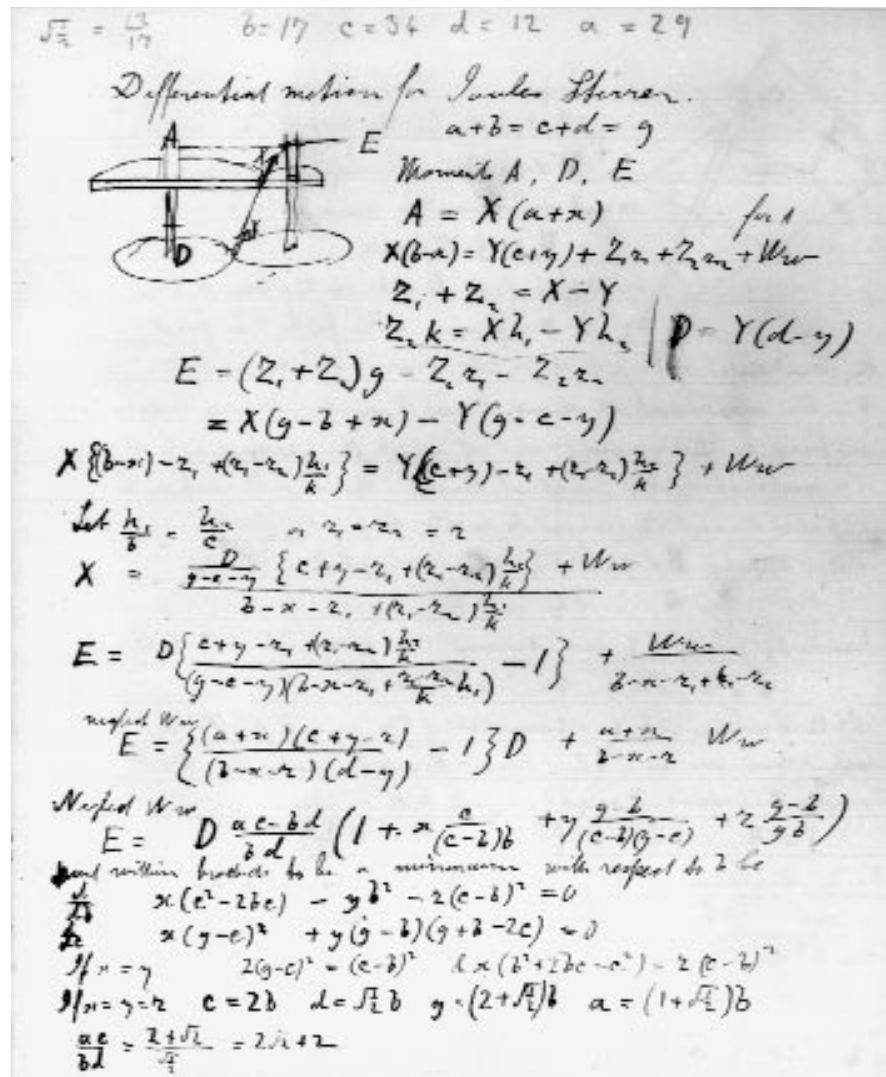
$\sqrt{2} = \frac{13}{17}$ b = 17 c = 34 d = 12 a = 29

Differential motion for Ironclad Steerer.

A E D

$a+b = c+d = g$

Moments A, D, E

$A = X(a+x)$ for A

$X(b-x) = Y(c+y) + Z_1 z_1 + Z_2 z_2 + Ww$

$Z_1 + Z_2 = X - Y$

$Z_2 k = X h_1 - Y h_2$ | $D = Y(d-y)$

$E = (Z_1 + Z_2) g - Z_1 z_1 - Z_2 z_2$

$= X(g-b+x) - Y(g-c-y)$

$X\{(b-x) - z_1 + (z_1 - z_2)\frac{h_1}{k}\} = Y\{(c+y) - z_1 + (z_1 - z_2)\frac{h_2}{k}\} + Ww$

Let $\frac{h_1}{b} = \frac{h_2}{c}$ or $z_1 = z_2 = z$

$X = \frac{\frac{D}{g-c-y}\{c+y-z_1+(z_1-z_2)\frac{h_2}{k}\} + Ww}{b-x-z_1+(z_1-z_2)\frac{h_1}{k}}$

$E = D\left\{\frac{c+y-z_1+(z_1-z_2)\frac{h_2}{k}}{(g-c-y)(b-x-z_1+\frac{z_1-z_2}{k}h_1)} - 1\right\} + \frac{Ww}{b-x-z_1+h_1-z_2}$

neglect Ww

$E = \left\{\frac{(a+x)(c+y-z)}{(b-x-z)(d-y)} - 1\right\}D + \frac{a+x}{b-x-z} Ww$

Neglect Ww

$E = D\frac{ac-bd}{bd}\left(1 + x\frac{c}{(c-b)b} + y\frac{g-b}{(c-b)(g-c)} + z\frac{g-b}{gb}\right)$

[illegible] within brackets to be a minimum with respect to b be

$\frac{d}{db}$ $x(c^2-2bc) - yb^2 - z(c-b)^2 = 0$

$\frac{d}{dc}$ $x(g-c)^2 + y(g-b)(g+b-2c) = 0$

If $x = y$ $2(g-c)^2 = (c-b)^2$ $\&\ x(b^2+2bc-c^2) = z(c-b)^2$

If $x = y = z$ $c = 2b$ $d = \sqrt{2}b$ $g = (2+\sqrt{2})b$ $a = (1+\sqrt{2})b$

$\frac{ac}{bd} = \frac{2+\sqrt{2}}{\sqrt{2}} = 2\sqrt{2}+2$